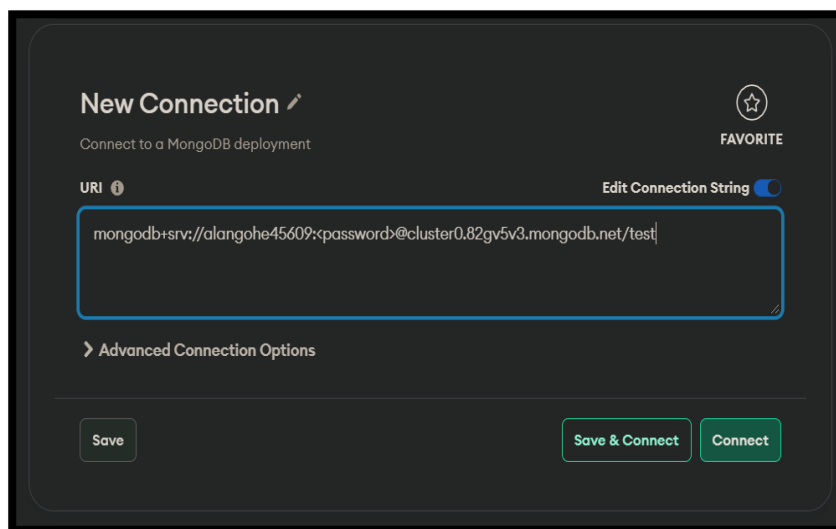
New Connection

Connect to a MongoDB deployment

FAVORITE

URI

Edit Connection String

mongodb+srv://alangohe45609:<password>@cluster0.82gv5v3.mongodb.net/test

Advanced Connection Options

Save

Save & Connect

Connect